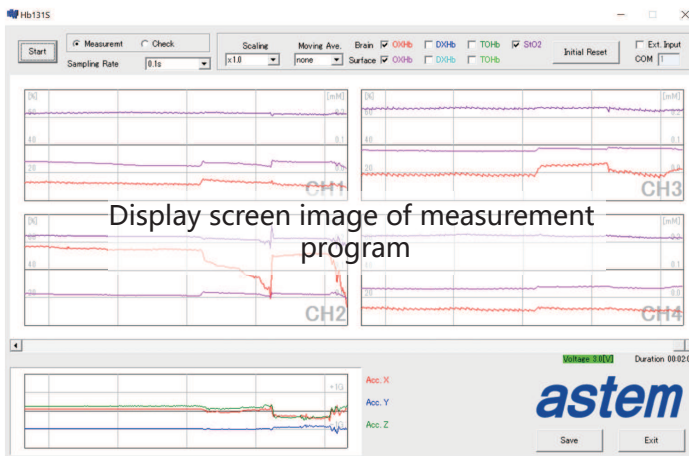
Hb131S

Start

Measuremt

Check

Sampling Rate

0.1s

Scaling

x1.0

Moving Ave.

none

Brain

OXHb

DXHb

TOHb

StO2

Surface

OXHb

DXHb

TOHb

Initial Reset

Ext. Input

COM 1

[%]

[mM]

40

0.1

20

0.0

CH1

[%]

[mM]

CH3

Display screen image of measurement program

[%]

[mM]

40

20

CH2

[mM]

0.1

0.0

CH4

Voltage 3.0[V]

Duration 00:02:0

+1G

Acc. X

Acc. Y

Acc. Z

astem

Save

Exit